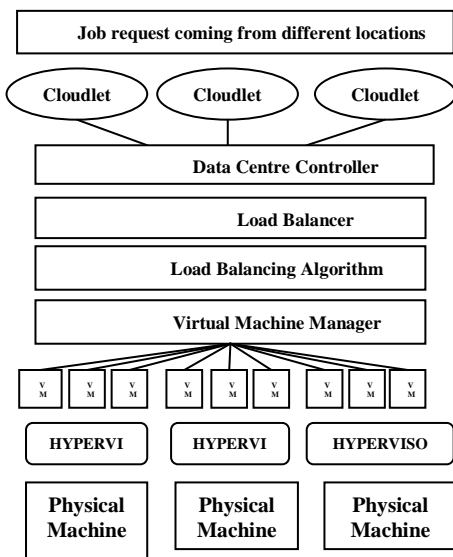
Job request coming from different locations

Cloudlet

Cloudlet

Cloudlet

Data Centre Controller

Load Balancer

Load Balancing Algorithm

Virtual Machine Manager

V M

V M

V M

V M

V M

V M

V M

V M

V M

HYPERVI

HYPERVI

HYPERVISO

Physical Machine

Physical Machine

Physical Machine